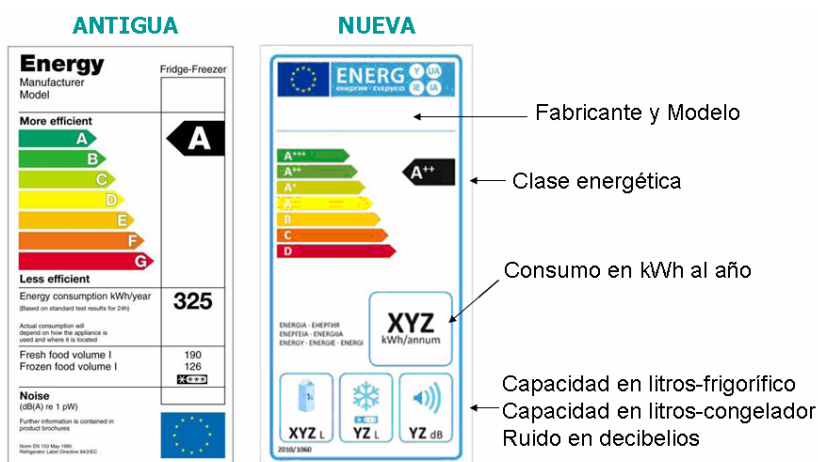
ANTIGUA

Energy
Manufacturer
Model

Fridge-Freezer

More efficient

A
B
C
D
E
F
G

A

Less efficient

Energy consumption kWh/year
(Based on standard test results for 24h)

325

Actual consumption will depend on how the appliance is used and where it is located

Fresh food volume l
Frozen food volume l

190
126

Noise
(dB(A) re 1 pW)

Further information is contained in product brochures

Norm EN 153 May 1990
Refrigerator Label Directive 94/2/EC

NUEVA

ENERG

A+++
A++
A+
A
B
C
D

A++

ENERGIA · ЕНЕРГИЯ
ΕΝΕΡΓΕΙΑ · ENERGIJA
ENERGY · ENERGIE · ENERGI

XYZ
kWh/annum

XYZ L
YZ L
YZ dB

2010/1060

Fabricante y Modelo

Clase energética

Consumo en kWh al año

Capacidad en litros-frigorífico
Capacidad en litros-congelador
Ruido en decibelios